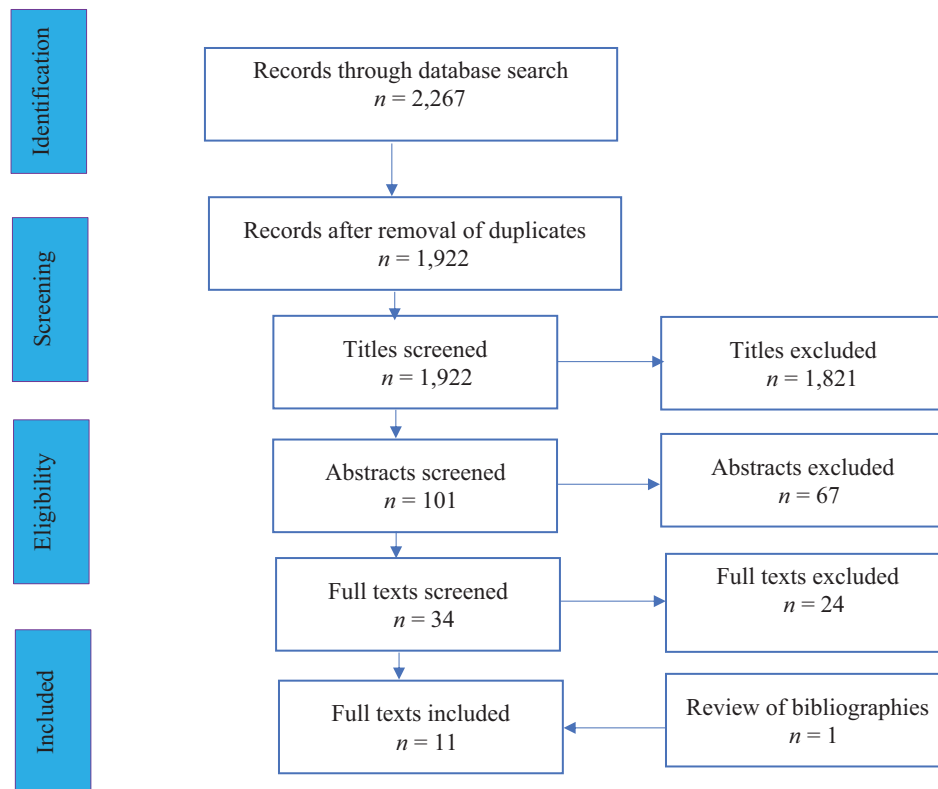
Identification

Records through database search
$n = 2,267$

Screening

Records after removal of duplicates
$n = 1,922$

Titles screened
$n = 1,922$

Titles excluded
$n = 1,821$

Eligibility

Abstracts screened
$n = 101$

Abstracts excluded
$n = 67$

Full texts screened
$n = 34$

Full texts excluded
$n = 24$

Included

Full texts included
$n = 11$

Review of bibliographies
$n = 1$